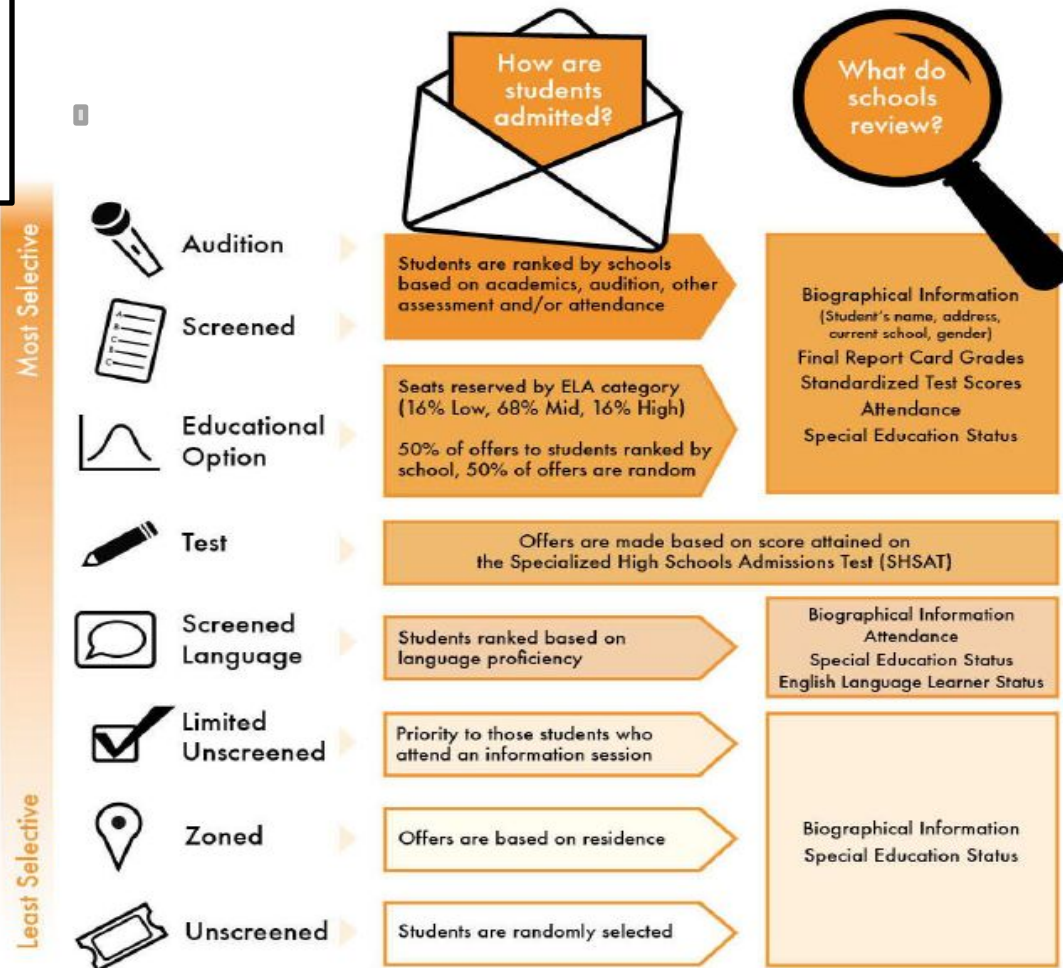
How are students admitted?

What do schools review?

Most Selective

Audition

Screened

Students are ranked by schools based on academics, audition, other assessment and/or attendance

Biographical Information
(Student's name, address, current school, gender)
Final Report Card Grades
Standardized Test Scores
Attendance
Special Education Status

Educational Option

Seats reserved by ELA category (16% Low, 68% Mid, 16% High)

50% of offers to students ranked by school, 50% of offers are random

Test

Offers are made based on score attained on the Specialized High Schools Admissions Test (SHSAT)

Screened Language

Students ranked based on language proficiency

Biographical Information
Attendance
Special Education Status
English Language Learner Status

Limited Unscreened

Priority to those students who attend an information session

Zoned

Offers are based on residence

Biographical Information
Special Education Status

Unscreened

Students are randomly selected

Least Selective